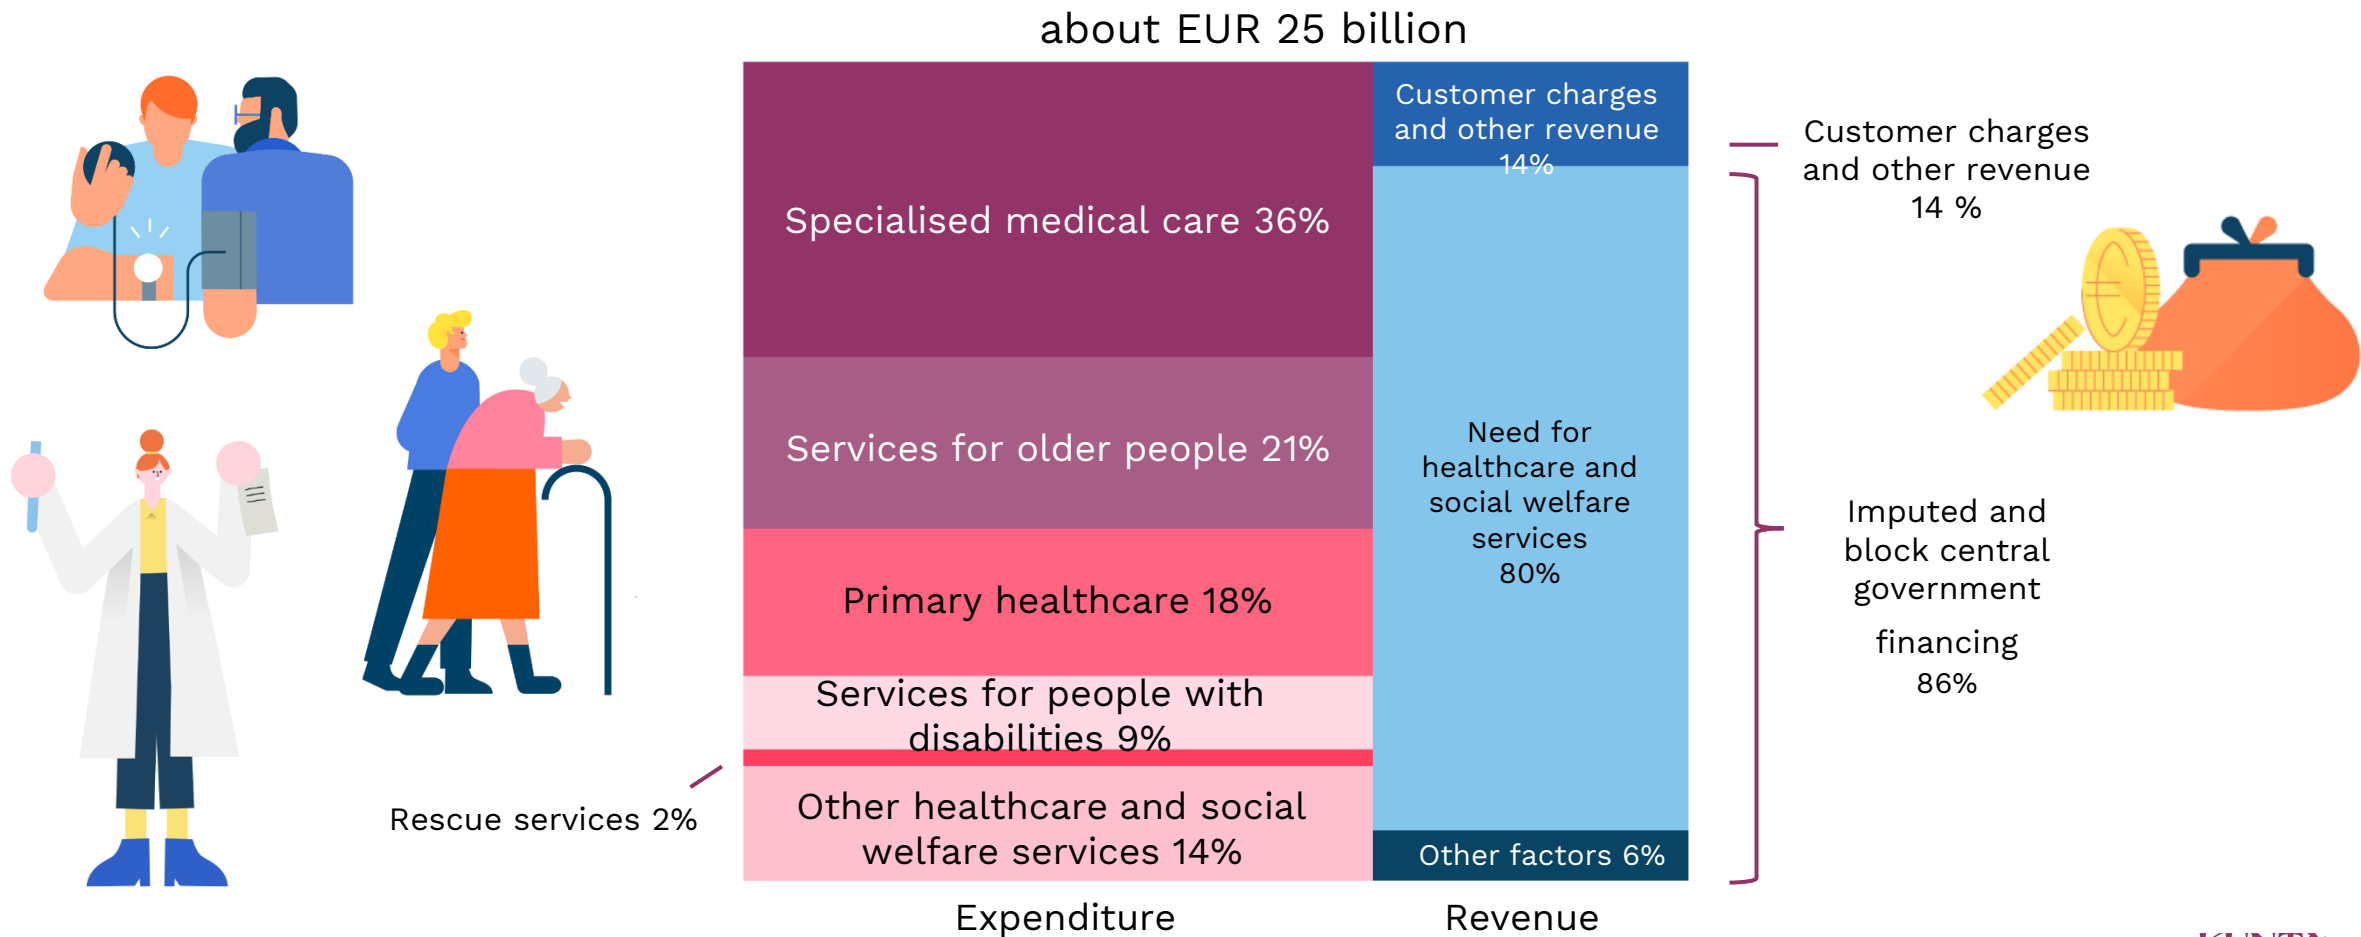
about EUR 25 billion

Specialised medical care 36%

Services for older people 21%

Primary healthcare 18%

Services for people with disabilities 9%

Rescue services 2%

Other healthcare and social welfare services 14%

Customer charges and other revenue 14%

Need for healthcare and social welfare services 80%

Other factors 6%

Expenditure

Revenue

Customer charges and other revenue 14 %

Imputed and block central government financing 86%